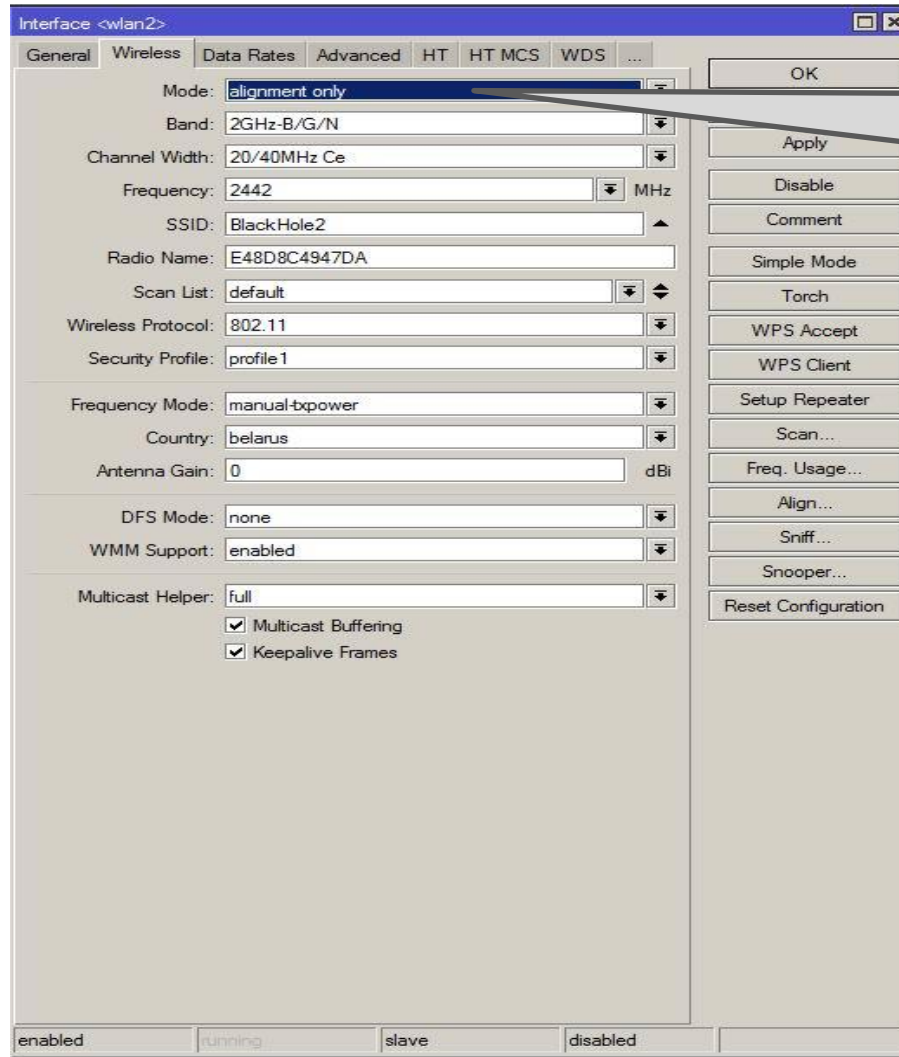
Interface <wlan2>

General | Wireless | Data Rates | Advanced | HT | HT MCS | WDS | ...

Mode: alignment only
Band: 2GHz-B/G/N
Channel Width: 20/40MHz Ce
Frequency: 2442 MHz
SSID: BlackHole2
Radio Name: E48D8C4947DA
Scan List: default
Wireless Protocol: 802.11
Security Profile: profile1

Frequency Mode: manual-txpower
Country: belarus
Antenna Gain: 0 dBi

DFS Mode: none
WMM Support: enabled

Multicast Helper: full
Multicast Buffering
Keepalive Frames

OK
Apply
Disable
Comment
Simple Mode
Torch
WPS Accept
WPS Client
Setup Repeater
Scan...
Freq. Usage...
Align...
Sniff...
Snooper...
Reset Configuration

enabled | running | slave | disabled